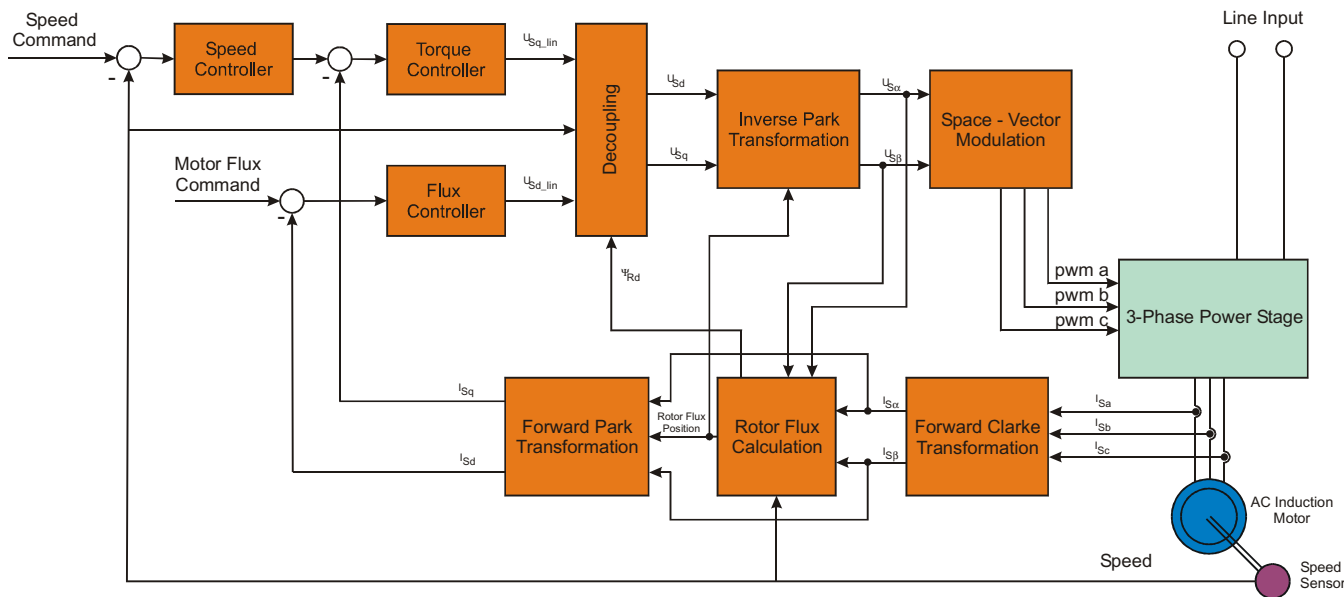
Speed Command

Speed Controller

Torque Controller

$u_{Sq\_lin}$

Decoupling

$u_{Sd}$

$u_{Sq}$

Inverse Park Transformation

$u_{S\alpha}$

$u_{S\beta}$

Space - Vector Modulation

Line Input

Motor Flux Command

Flux Controller

$u_{Sd\_lin}$

$\psi_{Rd}$

pwm a

pwm b

pwm c

3-Phase Power Stage

$i_{Sq}$

$i_{Sd}$

Forward Park Transformation

Rotor Flux Position

Rotor Flux Calculation

$i_{S\alpha}$

$i_{S\beta}$

Forward Clarke Transformation

$i_{Sa}$

$i_{Sb}$

$i_{Sc}$

AC Induction Motor

Speed

Speed Sensor